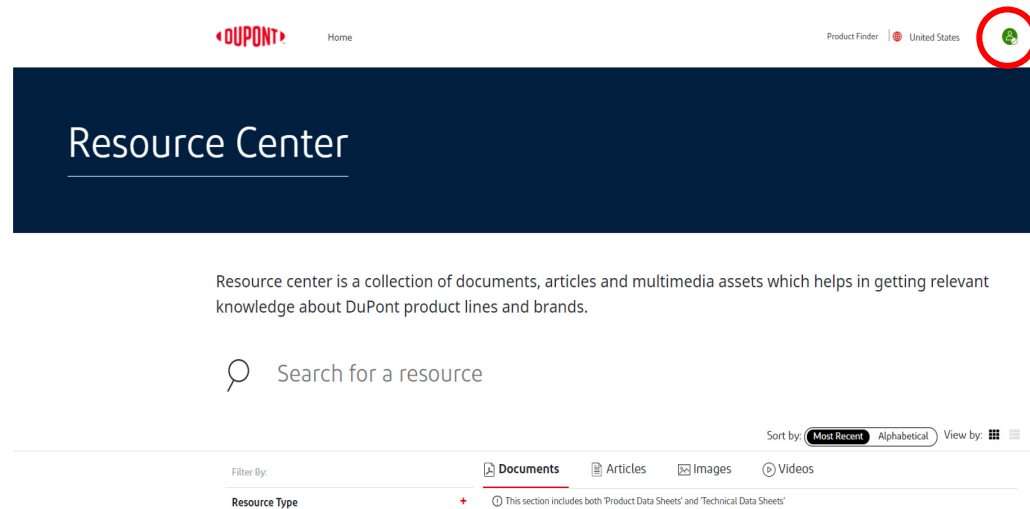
DUPONT

Home

Product Finder

United States

Resource Center

Resource center is a collection of documents, articles and multimedia assets which helps in getting relevant knowledge about DuPont product lines and brands.

Search for a resource

Sort by: Most Recent Alphabetical View by:

Filter By:

Documents Articles Images Videos

Resource Type +

This section includes both 'Product Data Sheets' and 'Technical Data Sheets'